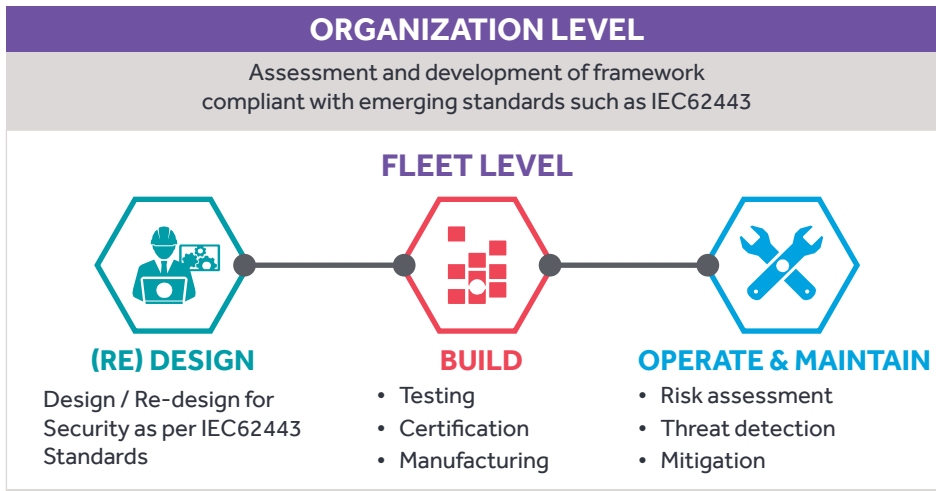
ORGANIZATION LEVEL

Assessment and development of framework compliant with emerging standards such as IEC62443

FLEET LEVEL

(RE) DESIGN

Design / Re-design for Security as per IEC62443 Standards

BUILD

• Testing
• Certification
• Manufacturing

OPERATE & MAINTAIN

• Risk assessment
• Threat detection
• Mitigation